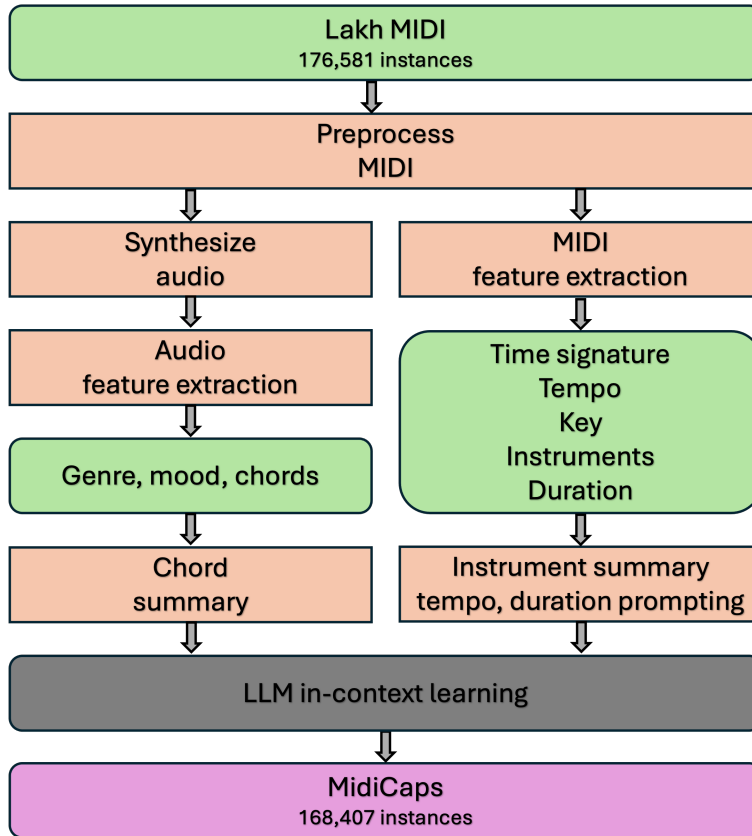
Lakh MIDI
176,581 instances

Preprocess
MIDI

Synthesize
audio

Audio
feature extraction

Genre, mood, chords

Chord
summary

MIDI
feature extraction

Time signature
Tempo
Key
Instruments
Duration

Instrument summary
tempo, duration prompting

LLM in-context learning

MidiCaps
168,407 instances